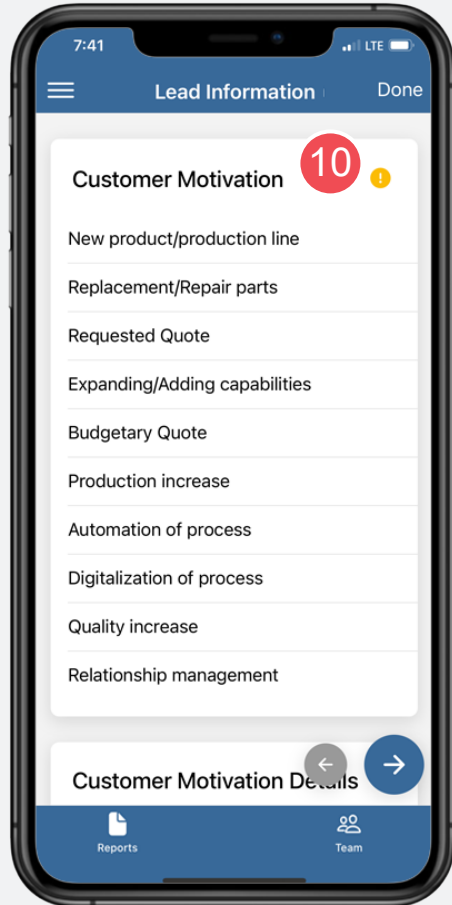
7:41

LTE

Lead Information

Done

Customer Motivation

10

!

New product/production line

Replacement/Repair parts

Requested Quote

Expanding/Adding capabilities

Budgetary Quote

Production increase

Automation of process

Digitalization of process

Quality increase

Relationship management

Customer Motivation Details

Reports

Team